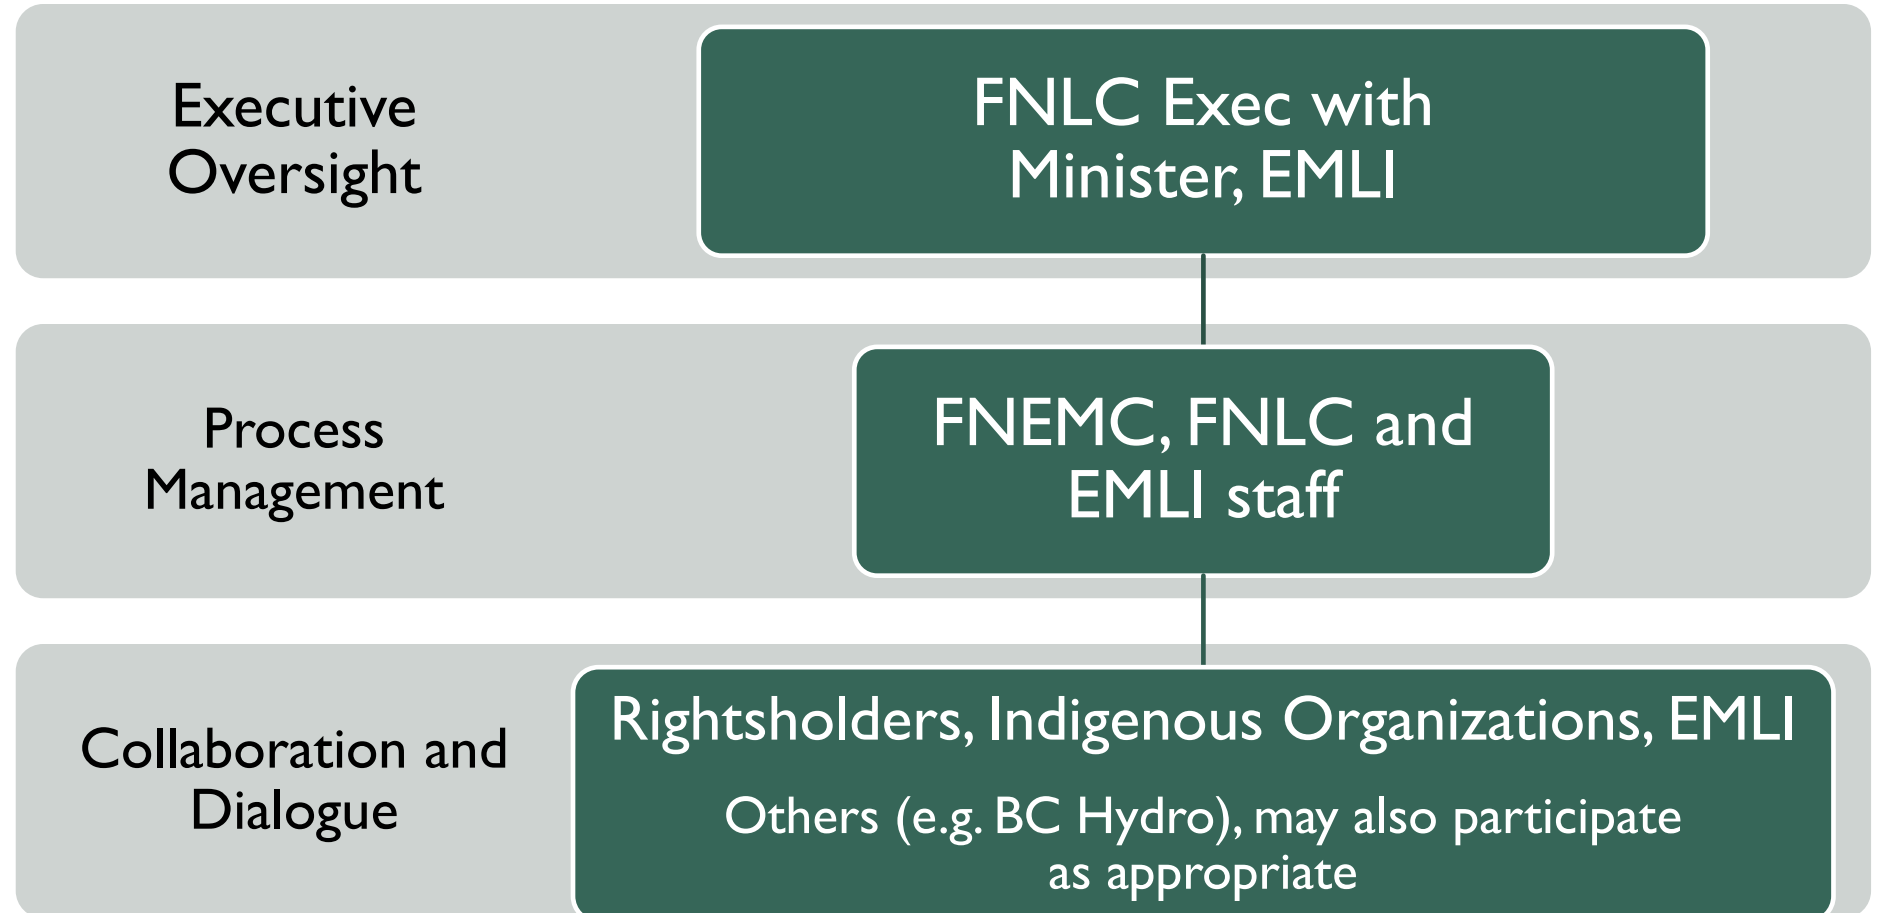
Executive Oversight

FNLC Exec with Minister, EMLI

Process Management

FNEMC, FNLC and EMLI staff

Collaboration and Dialogue

Rightsholders, Indigenous Organizations, EMLI

Others (e.g. BC Hydro), may also participate as appropriate